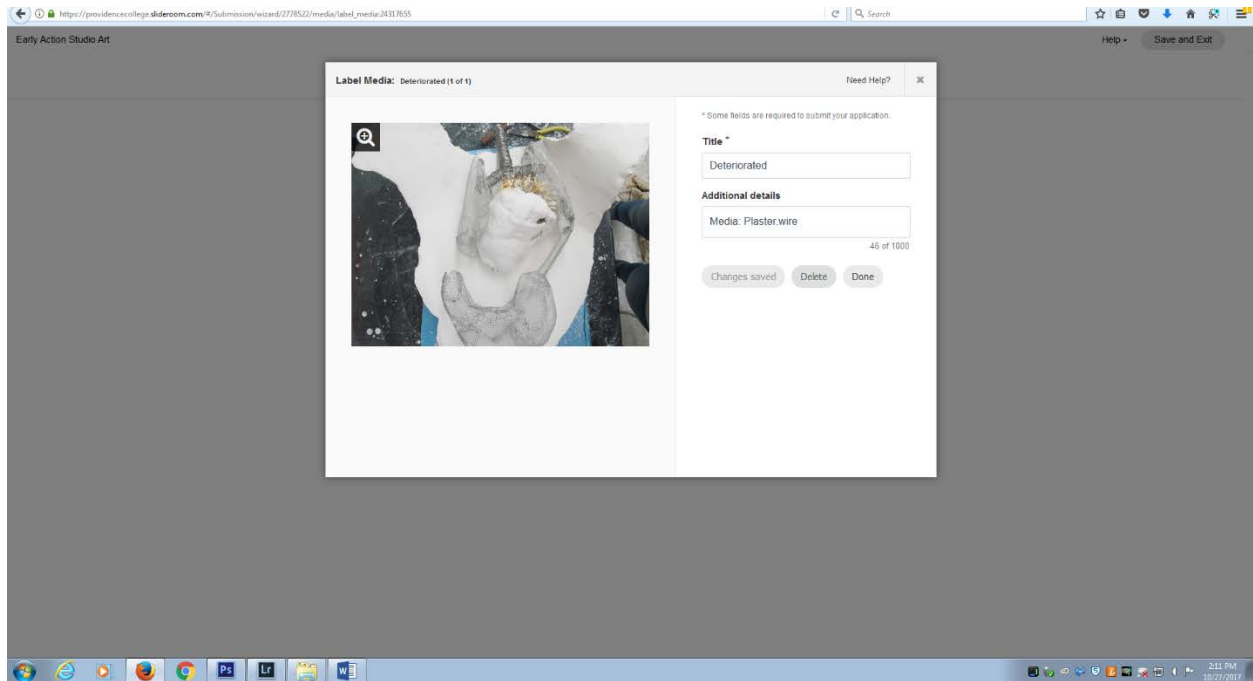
https://providencecollege.slideroom.com/#/Submission/wizard/2778522/media/label_media:24317655

Search

Early Action Studio Art

Help

Save and Exit

Label Media: Deteriorated (1 of 1)

Need Help?

* Some fields are required to submit your application.

Title *

Deteriorated

Additional details

Media: Plaster,wire

46 of 1000

Changes saved

Delete

Done

Ps

Lr

2:11 PM
10/27/2017